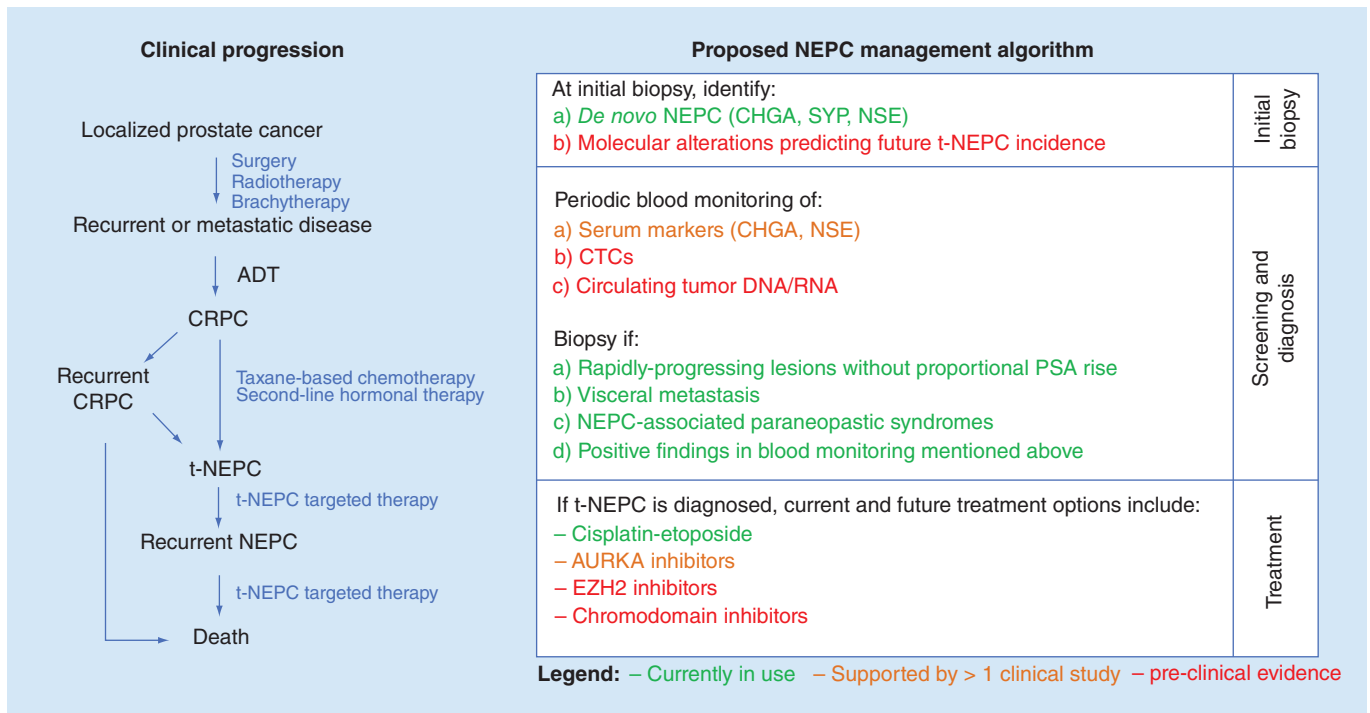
Clinical progression

Localized prostate cancer

Surgery
Radiotherapy
Brachytherapy

Recurrent or metastatic disease

ADT

CRPC

Recurrent CRPC

Taxane-based chemotherapy
Second-line hormonal therapy

t-NEPC

t-NEPC targeted therapy

Recurrent NEPC

t-NEPC targeted therapy

Death

Proposed NEPC management algorithm

| | |
|---|---|
| At initial biopsy, identify:<br>a) *De novo* NEPC (CHGA, SYP, NSE)<br>b) Molecular alterations predicting future t-NEPC incidence | Initial biopsy |
| Periodic blood monitoring of:<br>a) Serum markers (CHGA, NSE)<br>b) CTCs<br>c) Circulating tumor DNA/RNA<br><br>Biopsy if:<br>a) Rapidly-progressing lesions without proportional PSA rise<br>b) Visceral metastasis<br>c) NEPC-associated paraneopastic syndromes<br>d) Positive findings in blood monitoring mentioned above | Screening and diagnosis |
| If t-NEPC is diagnosed, current and future treatment options include:<br>– Cisplatin-etoposide<br>– AURKA inhibitors<br>– EZH2 inhibitors<br>– Chromodomain inhibitors | Treatment |

Legend: – Currently in use – Supported by > 1 clinical study – pre-clinical evidence